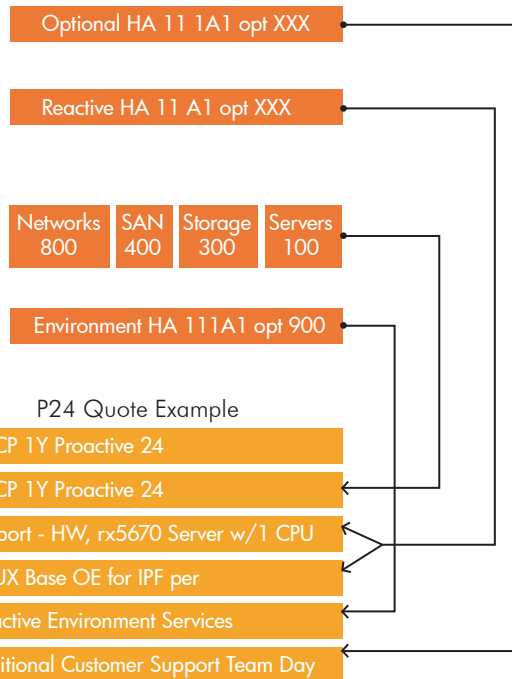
Optional HA 11 1A1 opt XXX

Reactive HA 11 A1 opt XXX

Networks 800

SAN 400

Storage 300

Servers 100

Environment HA 111A1 opt 900

P24 Quote Example

CP 1Y Proactive 24

CP 1Y Proactive 24

port - HW, rx5670 Server w/1 CPU

UX Base OE for IPF per

active Environment Services

itional Customer Support Team Day